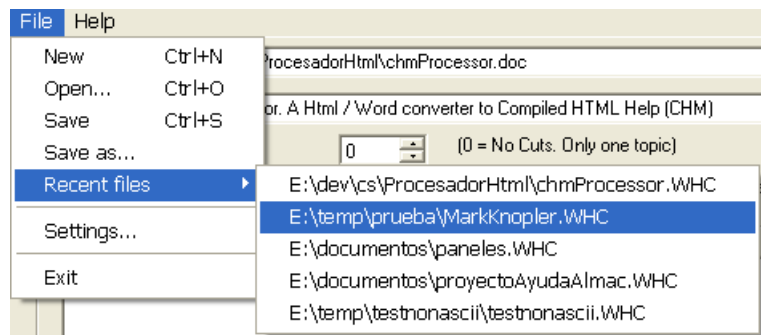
File Help

New Ctrl+N
Open... Ctrl+O
Save Ctrl+S
Save as...
Recent files
Settings...
Exit

ProcesadorHtml\chmProcessor.doc
or. A Html / Word converter to Compiled HTML Help (CHM)
0
(0 = No Cuts. Only one topic)

E:\dev\cs\ProcesadorHtml\chmProcessor.WHC
E:\temp\prueba\MarkKnopler.WHC
E:\documentos\paneles.WHC
E:\documentos\proyectoAyudaAlmac.WHC
E:\temp\testnonascii\testnonascii.WHC